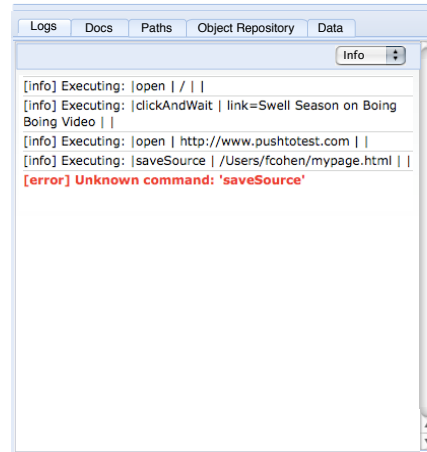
Logs Docs Paths Object Repository Data

Info

[info] Executing: |open | / | |

[info] Executing: |clickAndWait | link=Swell Season on Boing Boing Video | |

[info] Executing: |open | http://www.pushtotest.com | |

[info] Executing: |saveSource | /Users/fcohen/mypage.html | |

[error] Unknown command: 'saveSource'